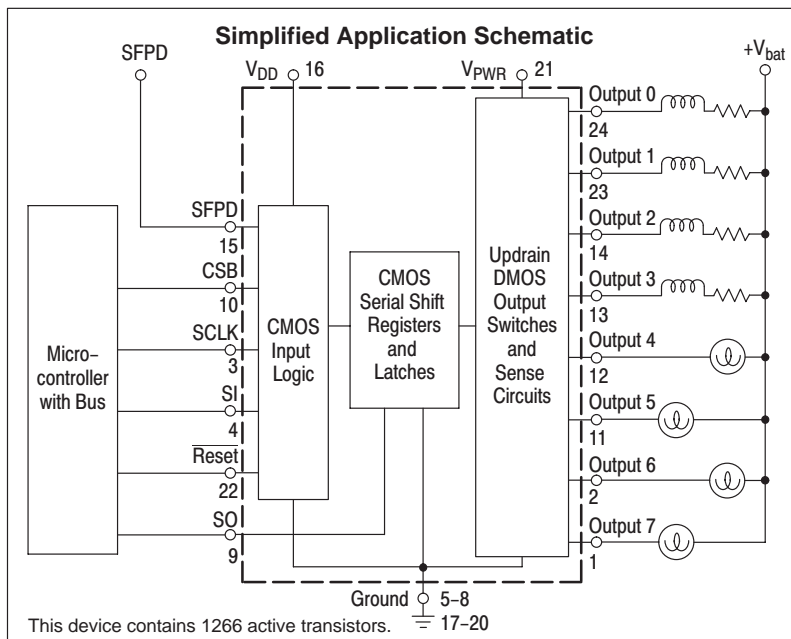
Simplified Application Schematic

SFPD

$V_{DD}$ 16

$V_{PWR}$ 21

$+V_{bat}$

Output 0
24

Output 1
23

Output 2
14

Output 3
13

Output 4
12

Output 5
11

Output 6
2

Output 7
1

Micro-controller with Bus

SFPD
15

CSB
10

SCLK
3

SI
4

$\overline{\text{Reset}}$
22

SO
9

CMOS Input Logic

CMOS Serial Shift Registers and Latches

Updrain DMOS Output Switches and Sense Circuits

Ground 5–8
17–20

This device contains 1266 active transistors.